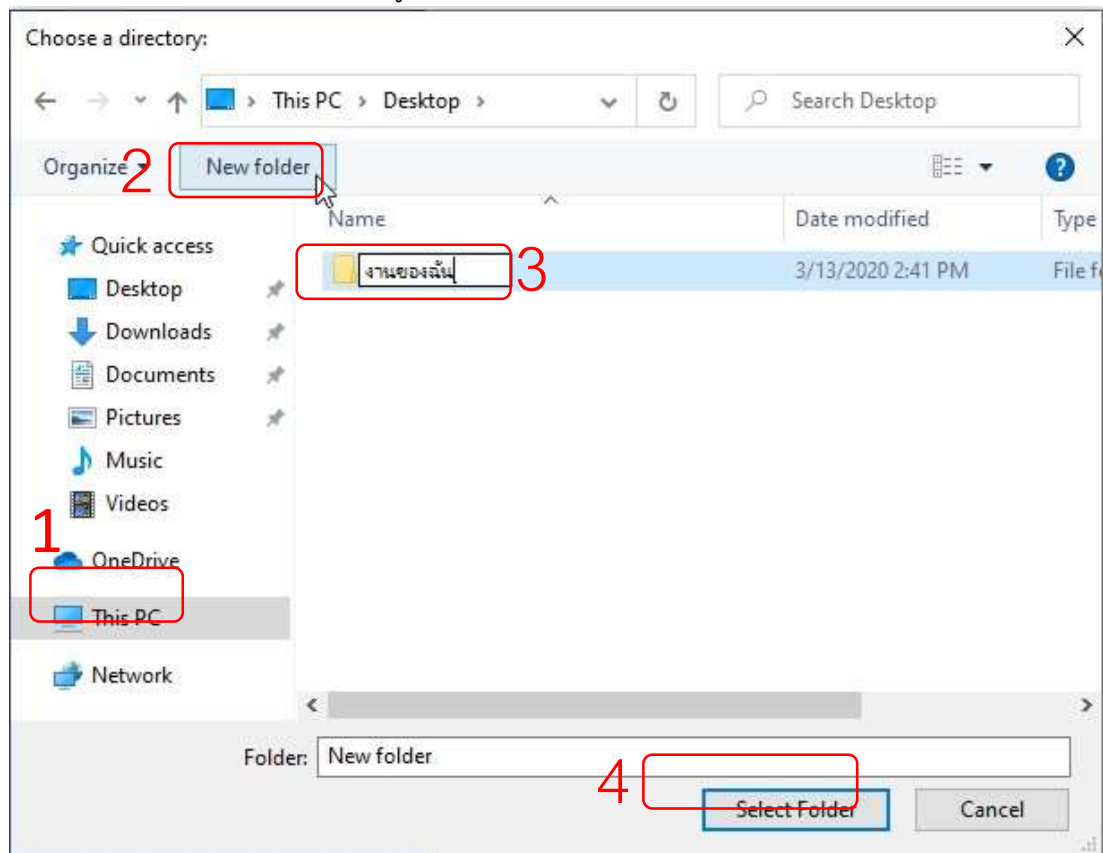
Choose a directory:

This PC > Desktop >

Search Desktop

Organize ▾ 2 New folder

Name

Date modified

Type

งานของฉัน 3

3/13/2020 2:41 PM

File fo

Quick access

Desktop

Downloads

Documents

Pictures

Music

Videos

1

OneDrive

This PC

Network

Folder: New folder

4

Select Folder

Cancel